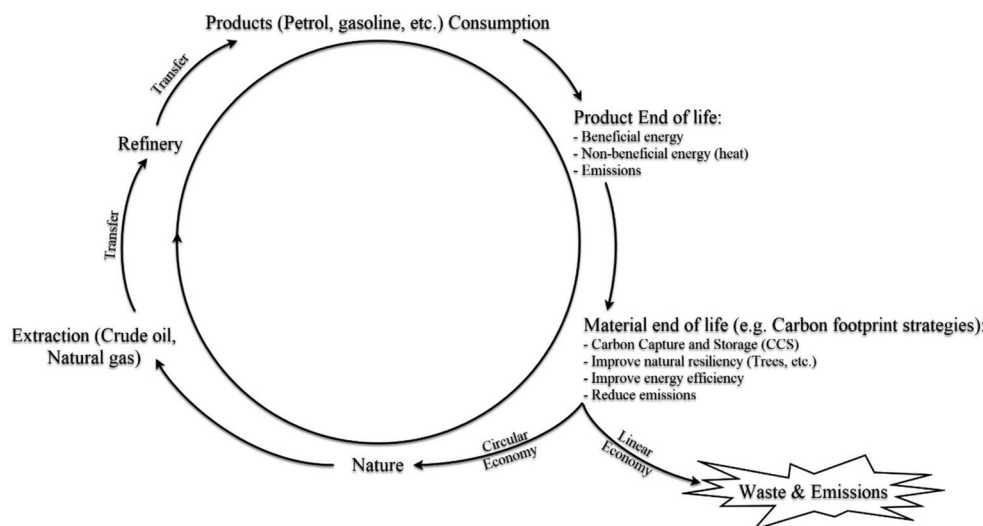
Products (Petrol, gasoline, etc.) Consumption

Transfer

Refinery

Product End of life:
- Beneficial energy
- Non-beneficial energy (heat)
- Emissions

Transfer

Extraction (Crude oil, Natural gas)

Material end of life (e.g. Carbon footprint strategies):
- Carbon Capture and Storage (CCS)
- Improve natural resiliency (Trees, etc.)
- Improve energy efficiency
- Reduce emissions

Circular Economy

Linear Economy

Nature

Waste & Emissions